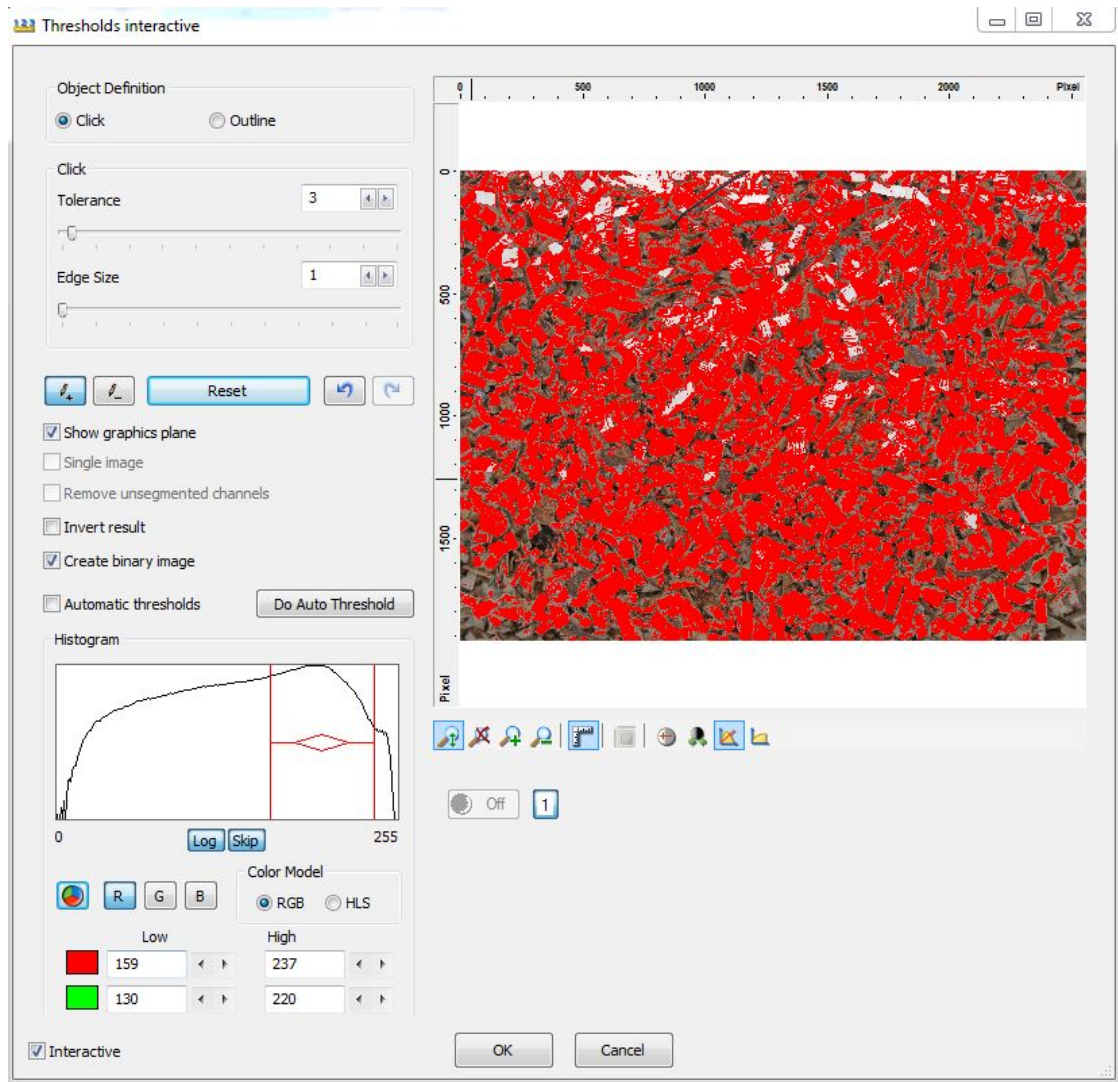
Thresholds interactive

Object Definition
Click
Outline

Click
Tolerance 3
Edge Size 1

Reset

Show graphics plane
Single image
Remove unsegmented channels
Invert result
Create binary image
Automatic thresholds
Do Auto Threshold

Histogram
0
Log
Skip
255

R
G
B
Color Model
RGB
HLS

Low
High
159
237
130
220

Interactive

0 500 1000 1500 2000 Pixel
0
500
1000
1500
Pixel

Off
1

OK
Cancel